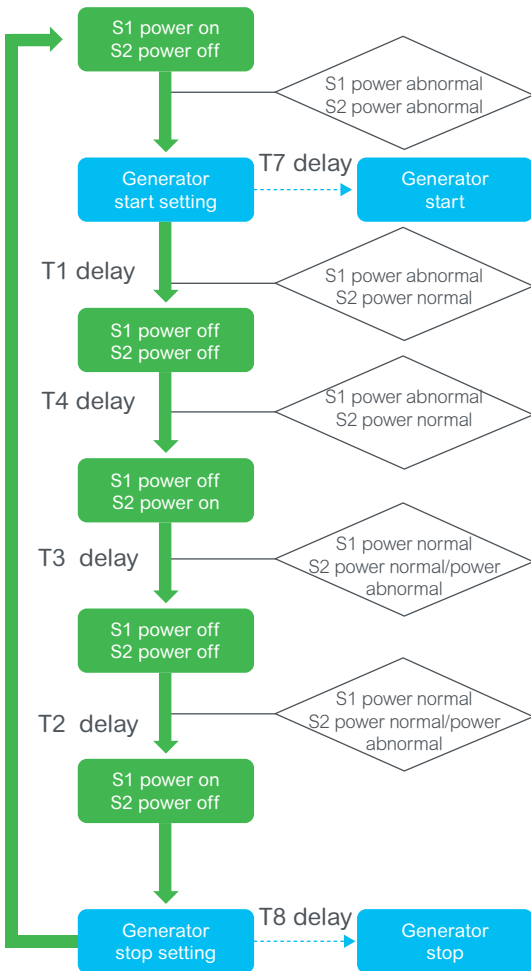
S1 power on
S2 power off

S1 power abnormal
S2 power abnormal

Generator start setting

T7 delay

Generator start

T1 delay

S1 power abnormal
S2 power normal

S1 power off
S2 power off

T4 delay

S1 power abnormal
S2 power normal

S1 power off
S2 power on

T3 delay

S1 power normal
S2 power normal/power abnormal

S1 power off
S2 power off

T2 delay

S1 power normal
S2 power normal/power abnormal

S1 power on
S2 power off

Generator stop setting

T8 delay

Generator stop